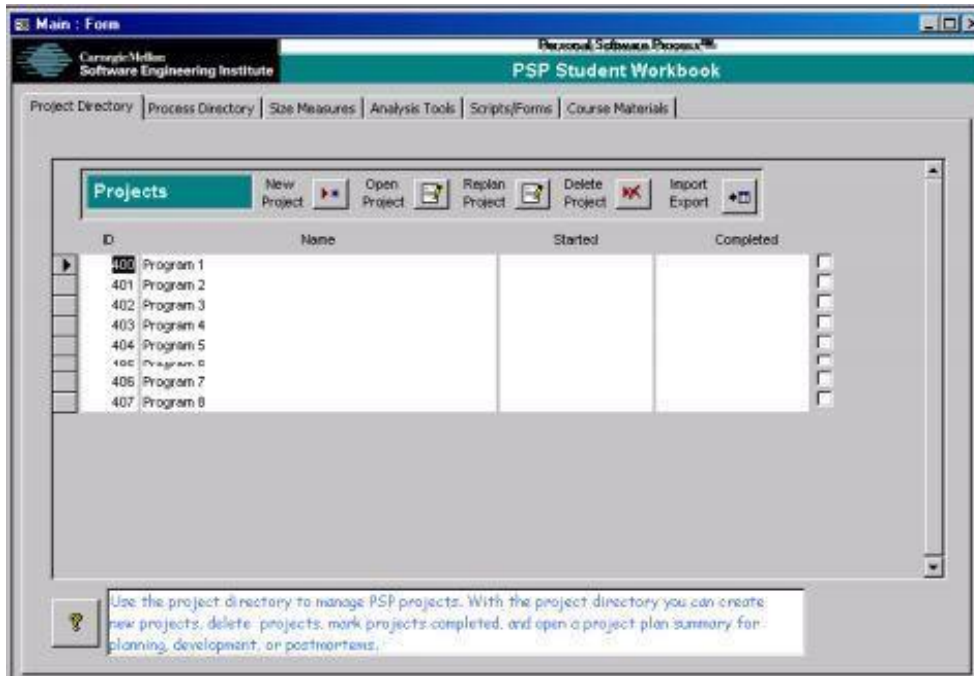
Main : Form

Carnegie Mellon
Software Engineering Institute

Personal Software Process℠
PSP Student Workbook

Project Directory | Process Directory | Size Measures | Analysis Tools | Scripts/Forms | Course Materials

Projects
New Project
Open Project
Replan Project
Delete Project
Import Export

| ID | Name | Started | Completed |
|---|---|---|---|
| 400 | Program 1 | | |
| 401 | Program 2 | | |
| 402 | Program 3 | | |
| 403 | Program 4 | | |
| 404 | Program 5 | | |
| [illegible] | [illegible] | | |
| 406 | Program 7 | | |
| 407 | Program 8 | | |

?
Use the project directory to manage PSP projects. With the project directory you can create new projects, delete projects, mark projects completed, and open a project plan summary for planning, development, or postmortems.